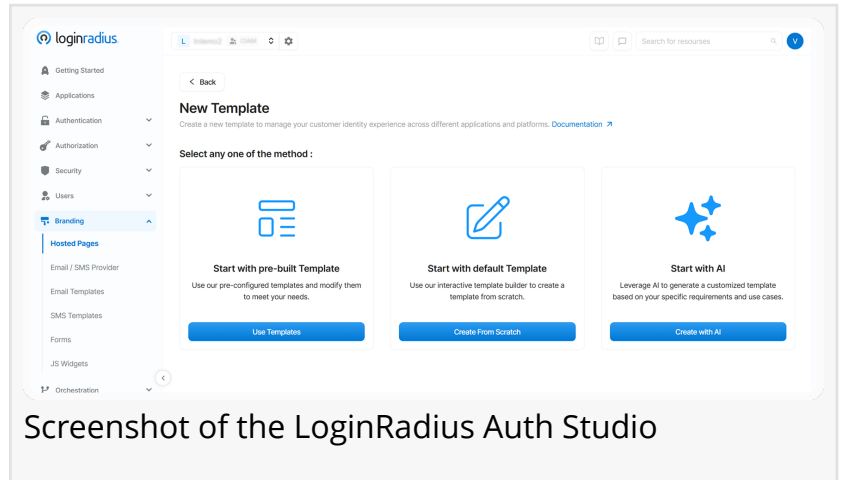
loginradius.

L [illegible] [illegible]

Search for resourses

V

Getting Started

Applications

Authentication

Authorization

Security

Users

Branding

Hosted Pages

Email / SMS Provider

Email Templates

SMS Templates

Forms

JS Widgets

Orchestration

< Back

New Template

Create a new template to manage your customer identity experience across different applications and platforms. Documentation ↗

Select any one of the method :

Start with pre-built Template

Use our pre-configured templates and modify them to meet your needs.

Use Templates

Start with default Template

Use our interactive template builder to create a template from scratch.

Create From Scratch

Start with AI

Leverage AI to generate a customized template based on your specific requirements and use cases.

Create with AI

Screenshot of the LoginRadius Auth Studio